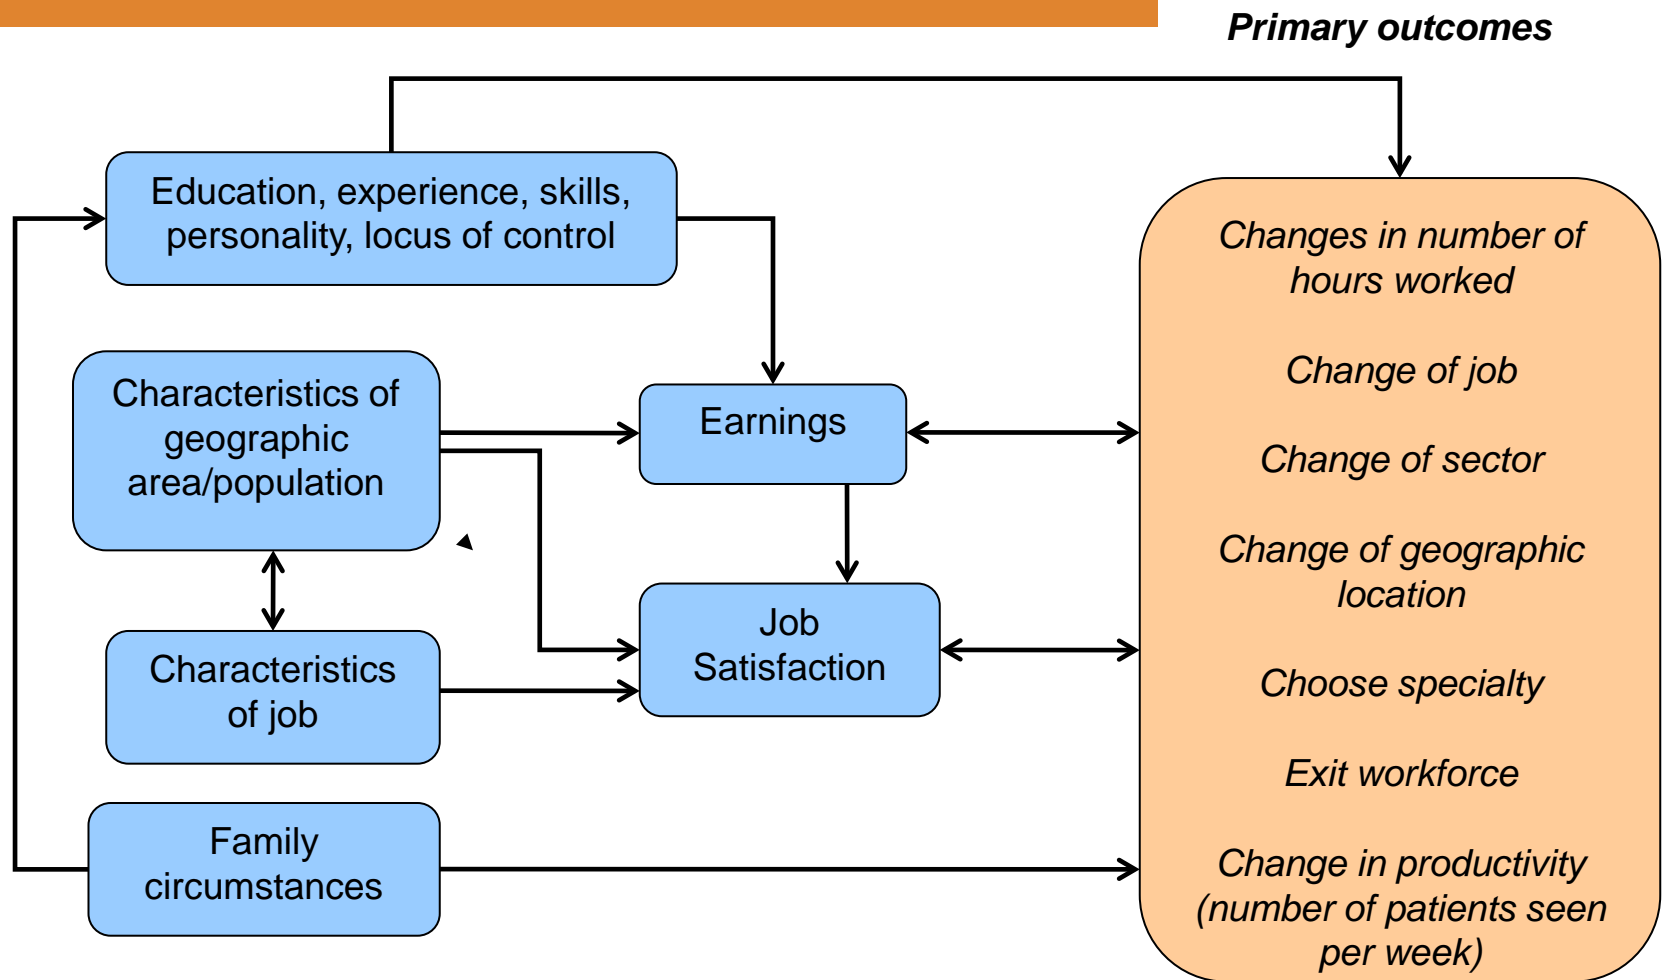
Primary outcomes

Education, experience, skills, personality, locus of control

Characteristics of geographic area/population

Earnings

Characteristics of job

Job Satisfaction

Family circumstances

Changes in number of hours worked

Change of job

Change of sector

Change of geographic location

Choose specialty

Exit workforce

Change in productivity (number of patients seen per week)